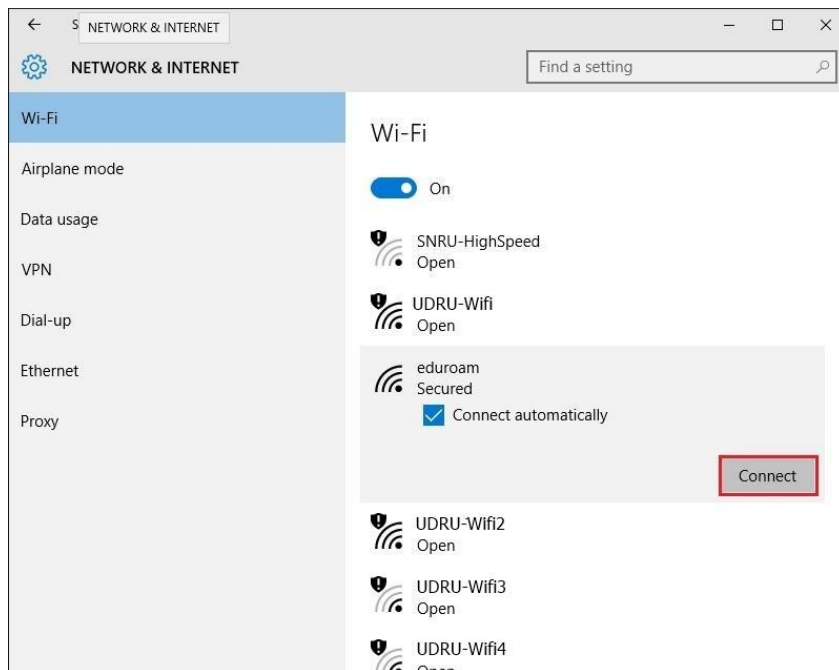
← S NETWORK & INTERNET

NETWORK & INTERNET

Find a setting

Wi-Fi

Airplane mode

Data usage

VPN

Dial-up

Ethernet

Proxy

Wi-Fi

On

SNRU-HighSpeed
Open

UDRU-Wifi
Open

eduroam
Secured

Connect automatically

Connect

UDRU-Wifi2
Open

UDRU-Wifi3
Open

UDRU-Wifi4
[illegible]